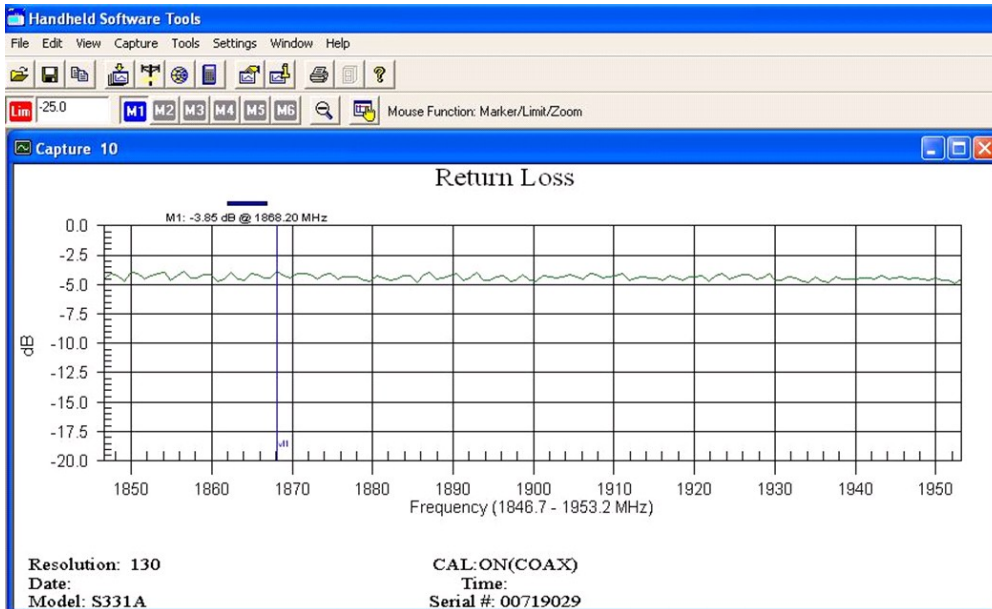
Handheld Software Tools

File Edit View Capture Tools Settings Window Help

Lim -25.0 M1 M2 M3 M4 M5 M6 Mouse Function: Marker/Limit/Zoom

Capture 10

Return Loss

M1: -3.85 dB @ 1868.20 MHz

| 0.0 |
|---|
| -2.5 |
| -5.0 |
| -7.5 |
| -10.0 |
| -12.5 |
| -15.0 |
| -17.5 |
| -20.0 |

dB

M1

1850 1860 1870 1880 1890 1900 1910 1920 1930 1940 1950

Frequency (1846.7 - 1953.2 MHz)

Resolution: 130
Date:
Model: S331A

CAL:ON(COAX)
Time:
Serial #: 00719029